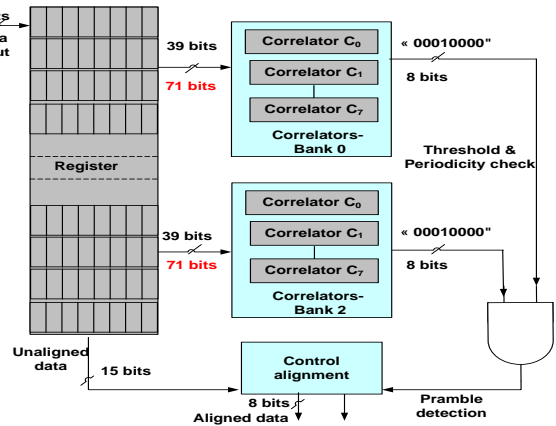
s
a
ut

39 bits
71 bits

Correlator $C_0$
Correlator $C_1$
Correlator $C_7$
Correlators-Bank 0

« 00010000"
8 bits

Threshold & Periodicity check

Register

39 bits
71 bits

Correlator $C_0$
Correlator $C_1$
Correlator $C_7$
Correlators-Bank 2

« 00010000"
8 bits

Unaligned data
15 bits

Control alignment

8 bits
Aligned data

Pramble detection